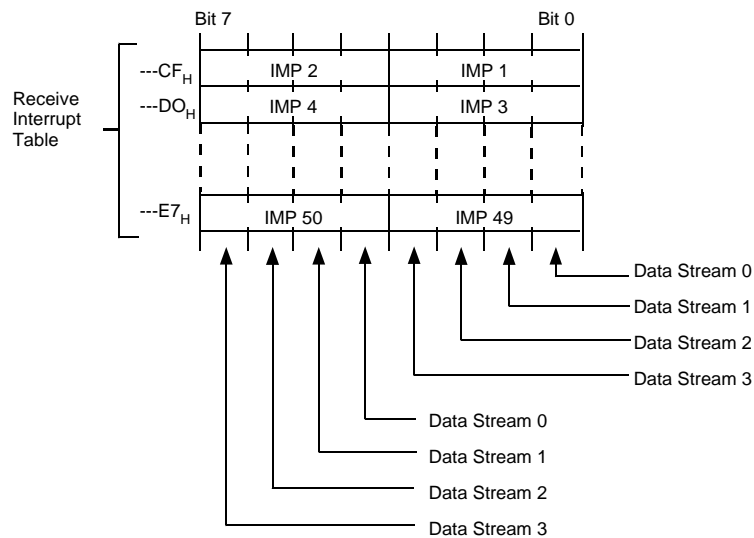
Bit 7

Bit 0

Receive Interrupt Table

---$CF_H$

---$DO_H$

---$E7_H$

IMP 2

IMP 1

IMP 4

IMP 3

IMP 50

IMP 49

Data Stream 0

Data Stream 1

Data Stream 2

Data Stream 3

Data Stream 0

Data Stream 1

Data Stream 2

Data Stream 3